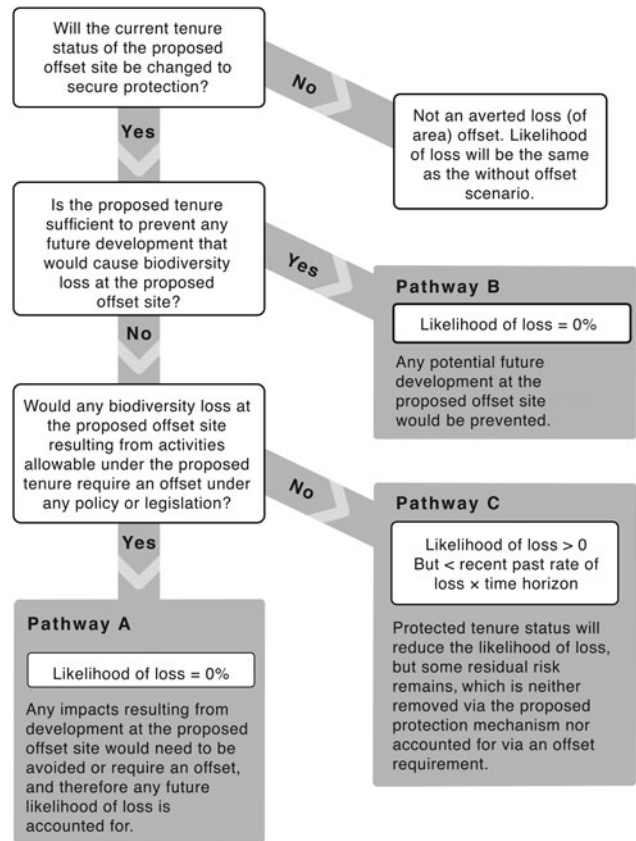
Will the current tenure status of the proposed offset site be changed to secure protection?

No

Not an averted loss (of area) offset. Likelihood of loss will be the same as the without offset scenario.

Yes

Is the proposed tenure sufficient to prevent any future development that would cause biodiversity loss at the proposed offset site?

Yes

Pathway B

Likelihood of loss = 0%

Any potential future development at the proposed offset site would be prevented.

No

Would any biodiversity loss at the proposed offset site resulting from activities allowable under the proposed tenure require an offset under any policy or legislation?

No

Pathway C

Likelihood of loss > 0 But < recent past rate of loss × time horizon

Protected tenure status will reduce the likelihood of loss, but some residual risk remains, which is neither removed via the proposed protection mechanism nor accounted for via an offset requirement.

Yes

Pathway A

Likelihood of loss = 0%

Any impacts resulting from development at the proposed offset site would need to be avoided or require an offset, and therefore any future likelihood of loss is accounted for.